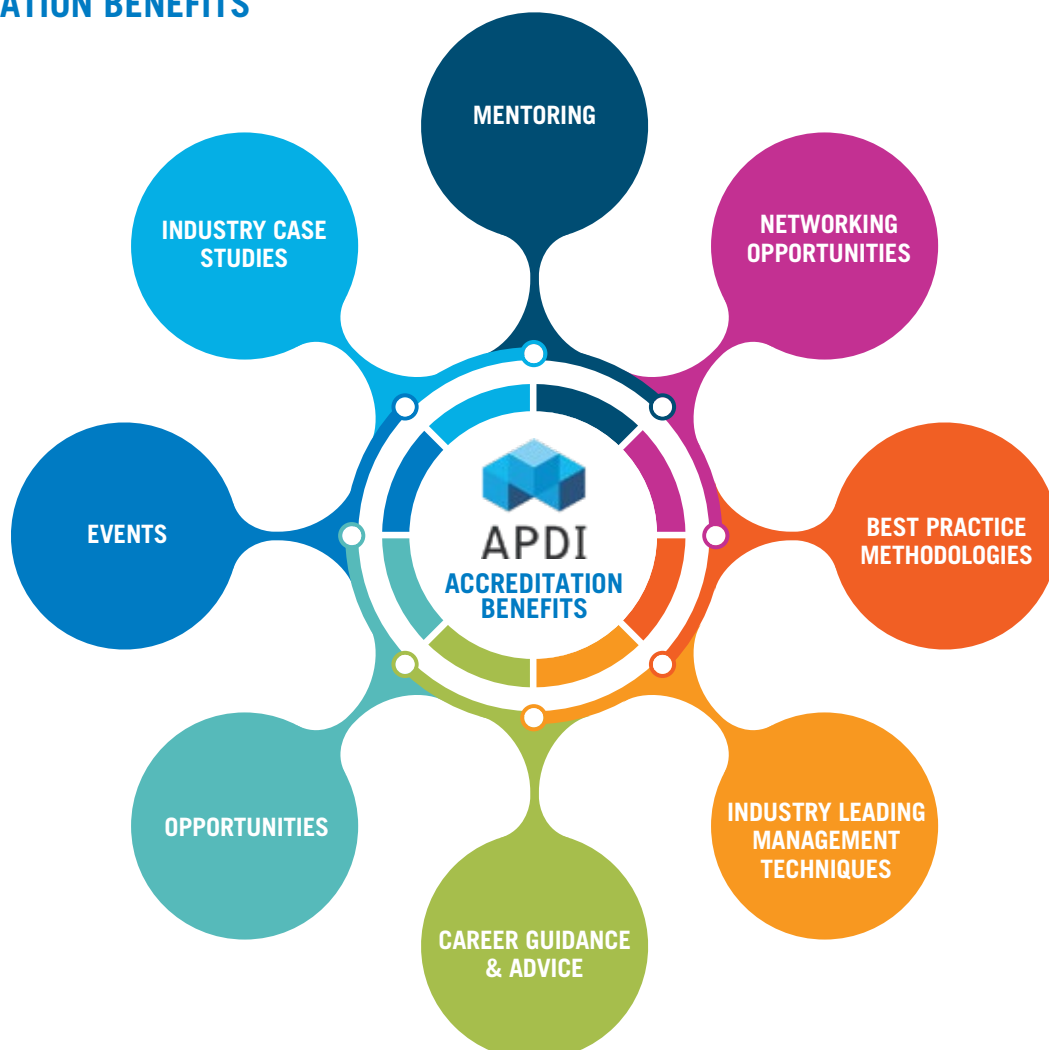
ATION BENEFITS

MENTORING

NETWORKING OPPORTUNITIES

BEST PRACTICE METHODOLOGIES

INDUSTRY LEADING MANAGEMENT TECHNIQUES

CAREER GUIDANCE & ADVICE

OPPORTUNITIES

EVENTS

INDUSTRY CASE STUDIES

APDI
ACCREDITATION BENEFITS